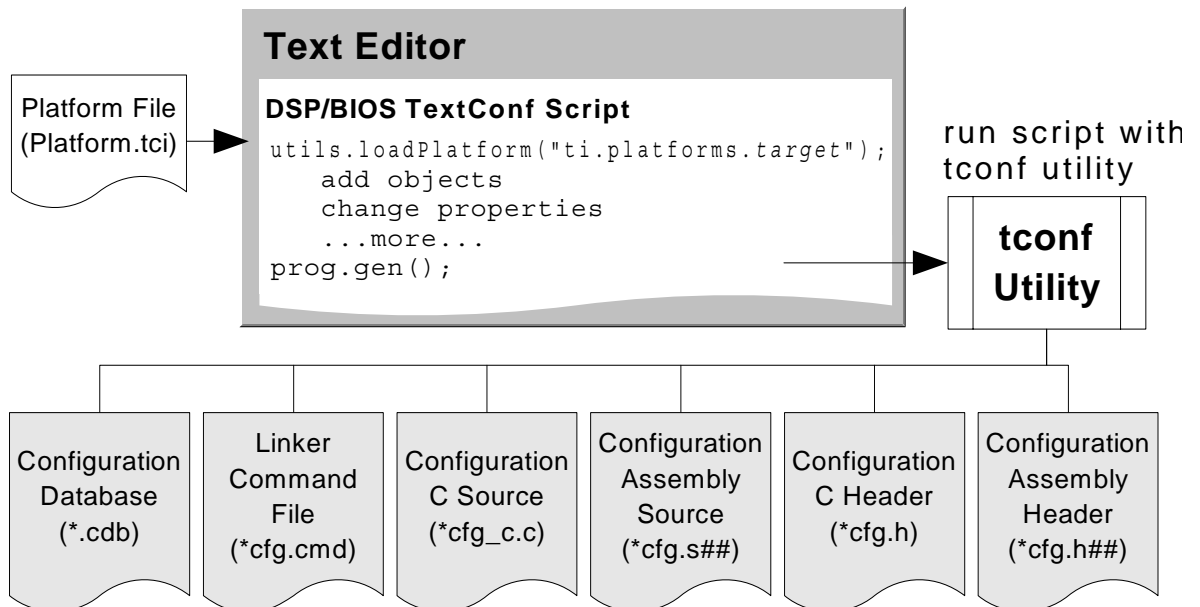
Text Editor

Platform File (Platform.tci)

DSP/BIOS TextConf Script

utils.loadPlatform("ti.platforms.target");
add objects
change properties
...more...
prog.gen();

run script with tconf utility

tconf Utility

Configuration Database (*.cdb)

Linker Command File (*cfg.cmd)

Configuration C Source (*cfg_c.c)

Configuration Assembly Source (*cfg.s##)

Configuration C Header (*cfg.h)

Configuration Assembly Header (*cfg.h##)